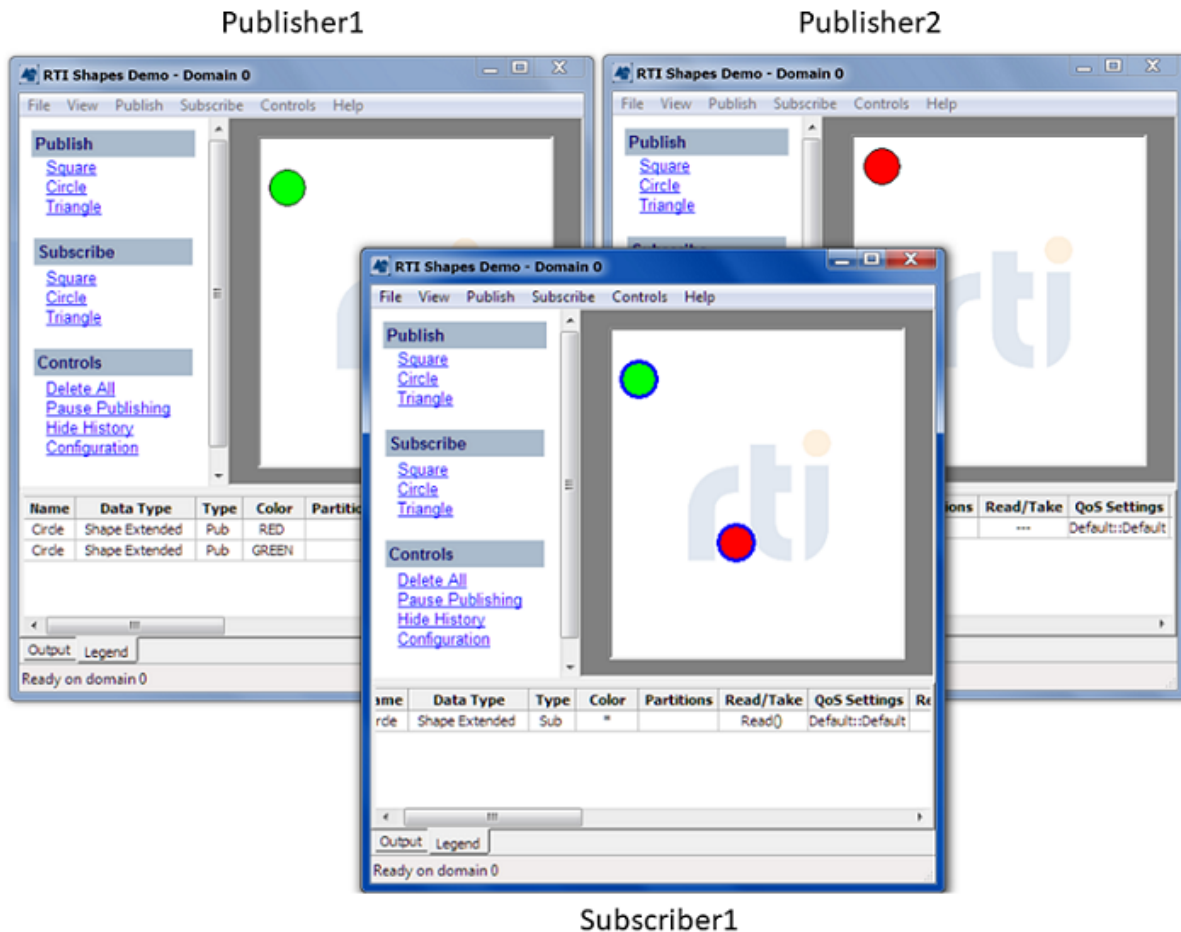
Publisher1

Publisher2

RTI Shapes Demo - Domain 0

File View Publish Subscribe Controls Help

Publish
Square
Circle
Triangle

Subscribe
Square
Circle
Triangle

Controls
Delete All
Pause Publishing
Hide History
Configuration

| Name | Data Type | Type | Color | Partitio |
|---|---|---|---|---|
| Circle | Shape Extended | Pub | RED | |
| Circle | Shape Extended | Pub | GREEN | |

Output Legend

Ready on domain 0

RTI Shapes Demo - Domain 0

File View Publish Subscribe Controls Help

Publish
Square
Circle
Triangle

| tions | Read/Take | QoS Settings |
|---|---|---|
| | --- | Default::Default |

RTI Shapes Demo - Domain 0

File View Publish Subscribe Controls Help

Publish
Square
Circle
Triangle

Subscribe
Square
Circle
Triangle

Controls
Delete All
Pause Publishing
Hide History
Configuration

| ame | Data Type | Type | Color | Partitions | Read/Take | QoS Settings | Re |
|---|---|---|---|---|---|---|---|
| rcle | Shape Extended | Sub | * | | Read() | Default::Default | |

Output Legend

Ready on domain 0

Subscriber1